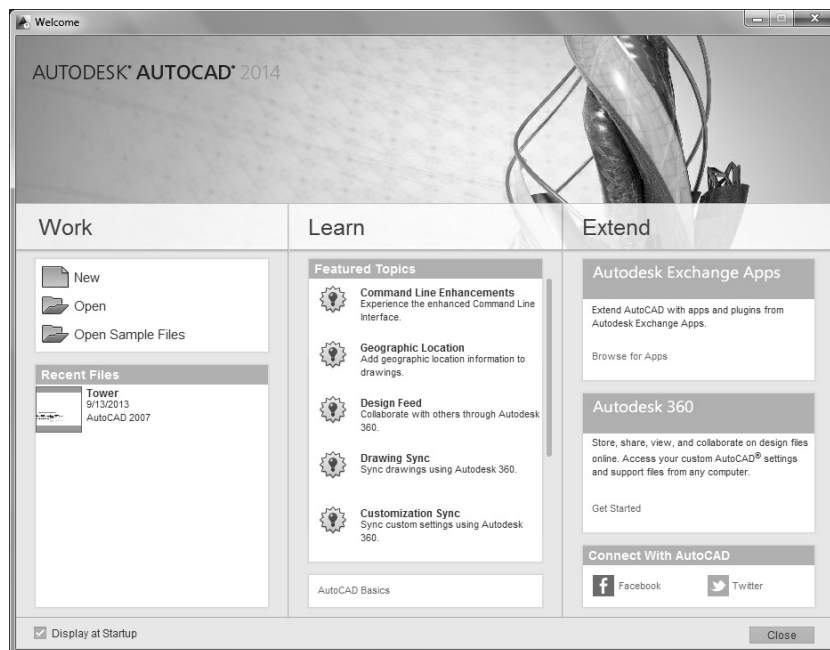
Welcome

AUTODESK® AUTOCAD® 2014

Work

New
Open
Open Sample Files

Recent Files
Tower
9/13/2013
AutoCAD 2007

Learn

Featured Topics
Command Line Enhancements
Experience the enhanced Command Line Interface.

Geographic Location
Add geographic location information to drawings.

Design Feed
Collaborate with others through Autodesk 360.

Drawing Sync
Sync drawings using Autodesk 360.

Customization Sync
Sync custom settings using Autodesk 360.

AutoCAD Basics

Extend

Autodesk Exchange Apps
Extend AutoCAD with apps and plugins from Autodesk Exchange Apps.
Browse for Apps

Autodesk 360
Store, share, view, and collaborate on design files online. Access your custom AutoCAD® settings and support files from any computer.
Get Started

Connect With AutoCAD
Facebook
Twitter

Display at Startup
Close